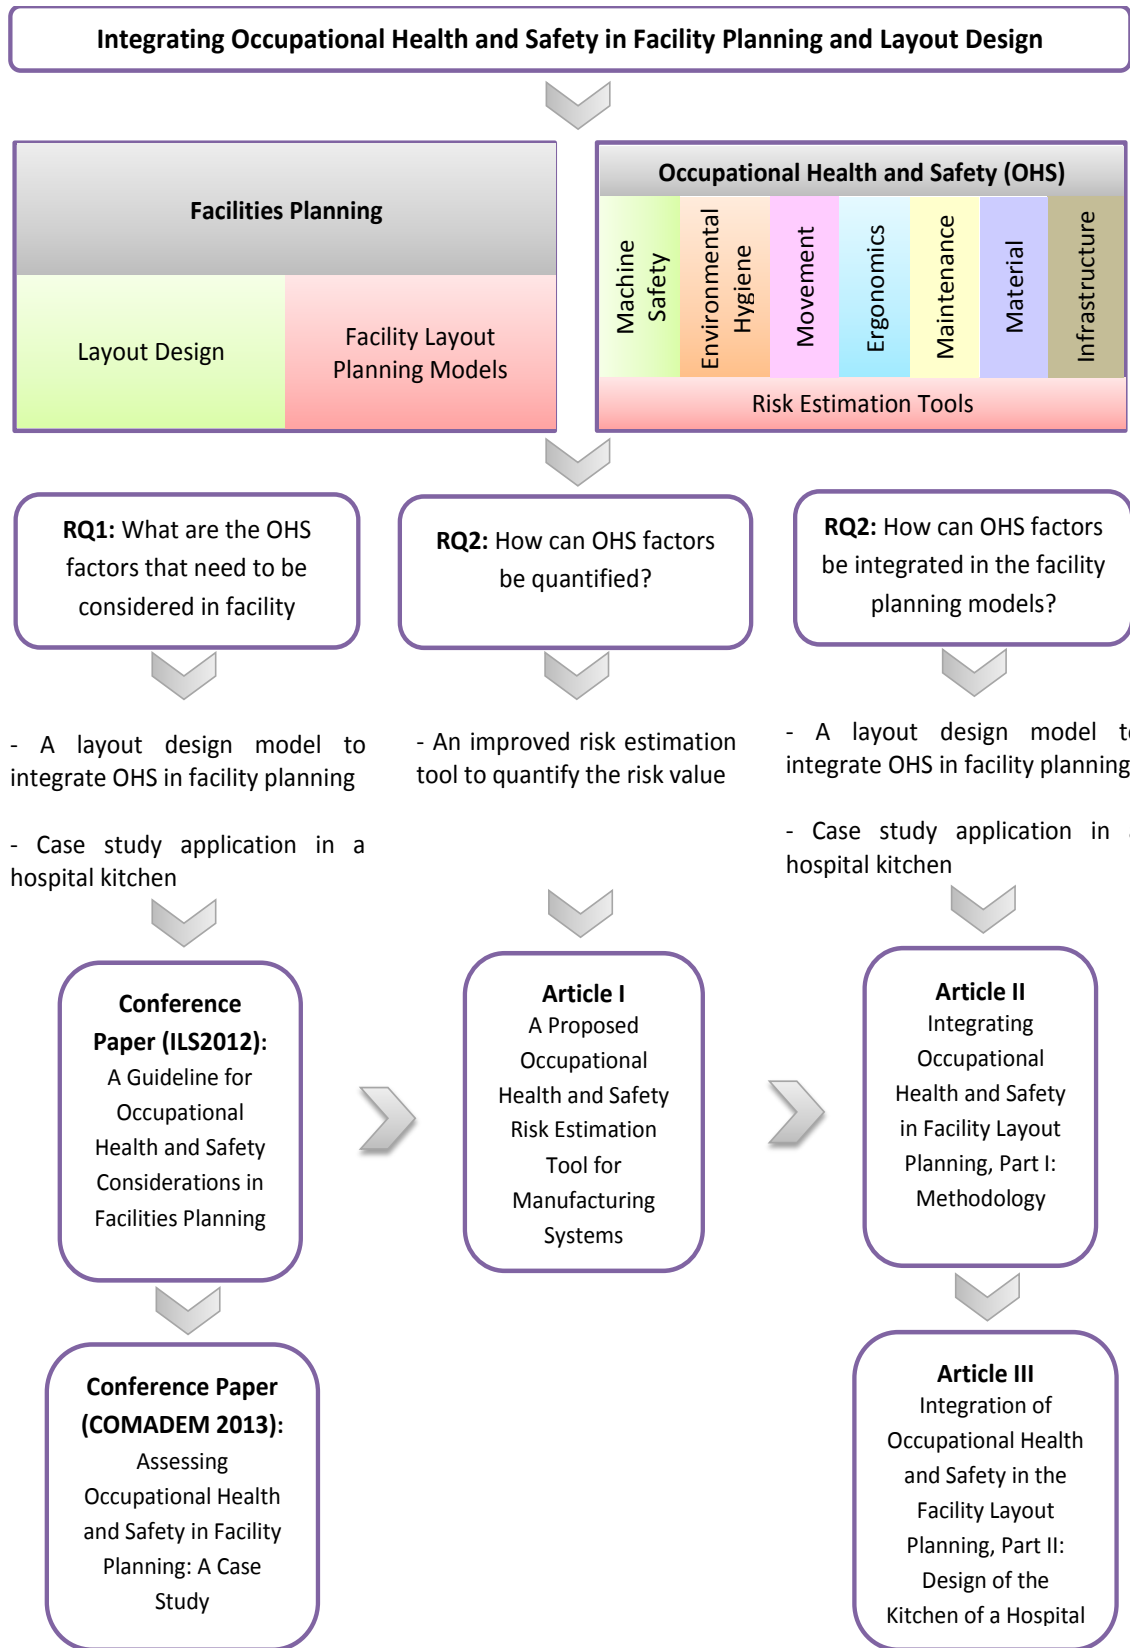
Integrating Occupational Health and Safety in Facility Planning and Layout Design

Facilities Planning

Layout Design

Facility Layout Planning Models

Occupational Health and Safety (OHS)

Machine Safety

Environmental Hygiene

Movement

Ergonomics

Maintenance

Material

Infrastructure

Risk Estimation Tools

**RQ1:** What are the OHS factors that need to be considered in facility

**RQ2:** How can OHS factors be quantified?

**RQ2:** How can OHS factors be integrated in the facility planning models?

- A layout design model to integrate OHS in facility planning

- Case study application in a hospital kitchen

- An improved risk estimation tool to quantify the risk value

- A layout design model t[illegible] integrate OHS in facility planning

- Case study application in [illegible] hospital kitchen

**Conference Paper (ILS2012):** A Guideline for Occupational Health and Safety Considerations in Facilities Planning

**Article I** A Proposed Occupational Health and Safety Risk Estimation Tool for Manufacturing Systems

**Article II** Integrating Occupational Health and Safety in Facility Layout Planning, Part I: Methodology

**Conference Paper (COMADEM 2013):** Assessing Occupational Health and Safety in Facility Planning: A Case Study

**Article III** Integration of Occupational Health and Safety in the Facility Layout Planning, Part II: Design of the Kitchen of a Hospital